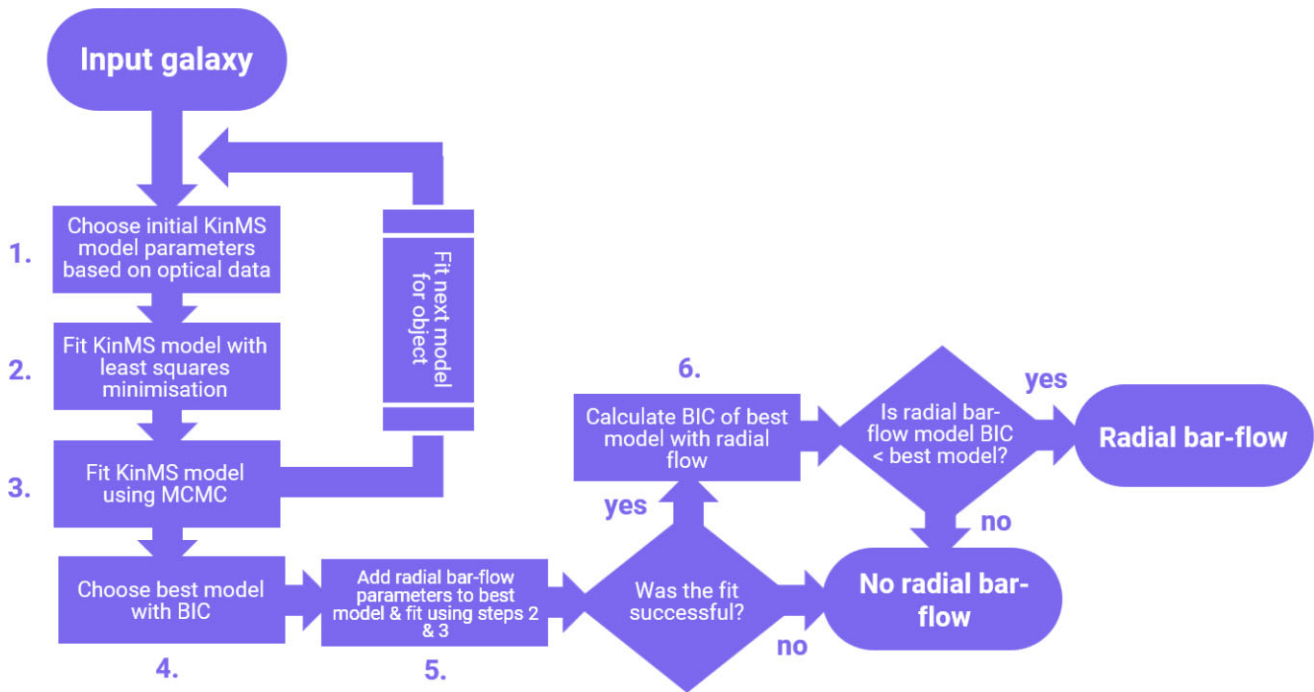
Input galaxy

1. Choose initial KinMS model parameters based on optical data

2. Fit KinMS model with least squares minimisation

3. Fit KinMS model using MCMC

Fit next model for object

4. Choose best model with BIC

5. Add radial bar-flow parameters to best model & fit using steps 2 & 3

Was the fit successful?

yes

no

6. Calculate BIC of best model with radial flow

Is radial bar-flow model BIC < best model?

yes

no

Radial bar-flow

No radial bar-flow